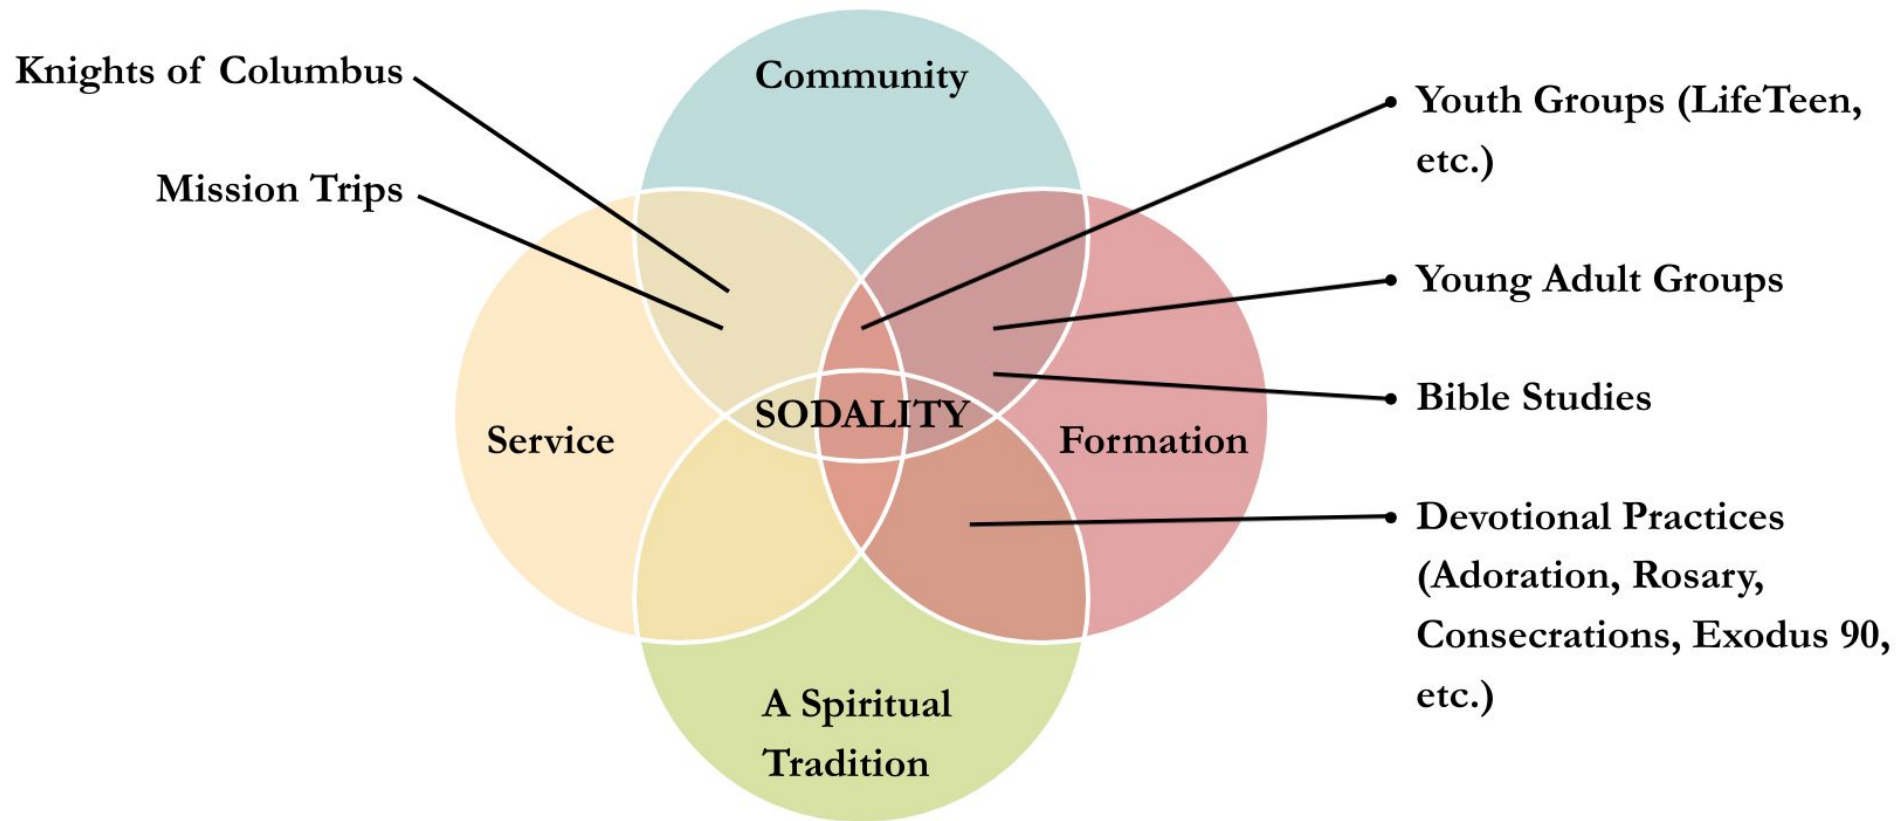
Knights of Columbus

Mission Trips

Community

Youth Groups (LifeTeen, etc.)

Young Adult Groups

Bible Studies

Service

SODALITY

Formation

Devotional Practices (Adoration, Rosary, Consecrations, Exodus 90, etc.)

A Spiritual Tradition